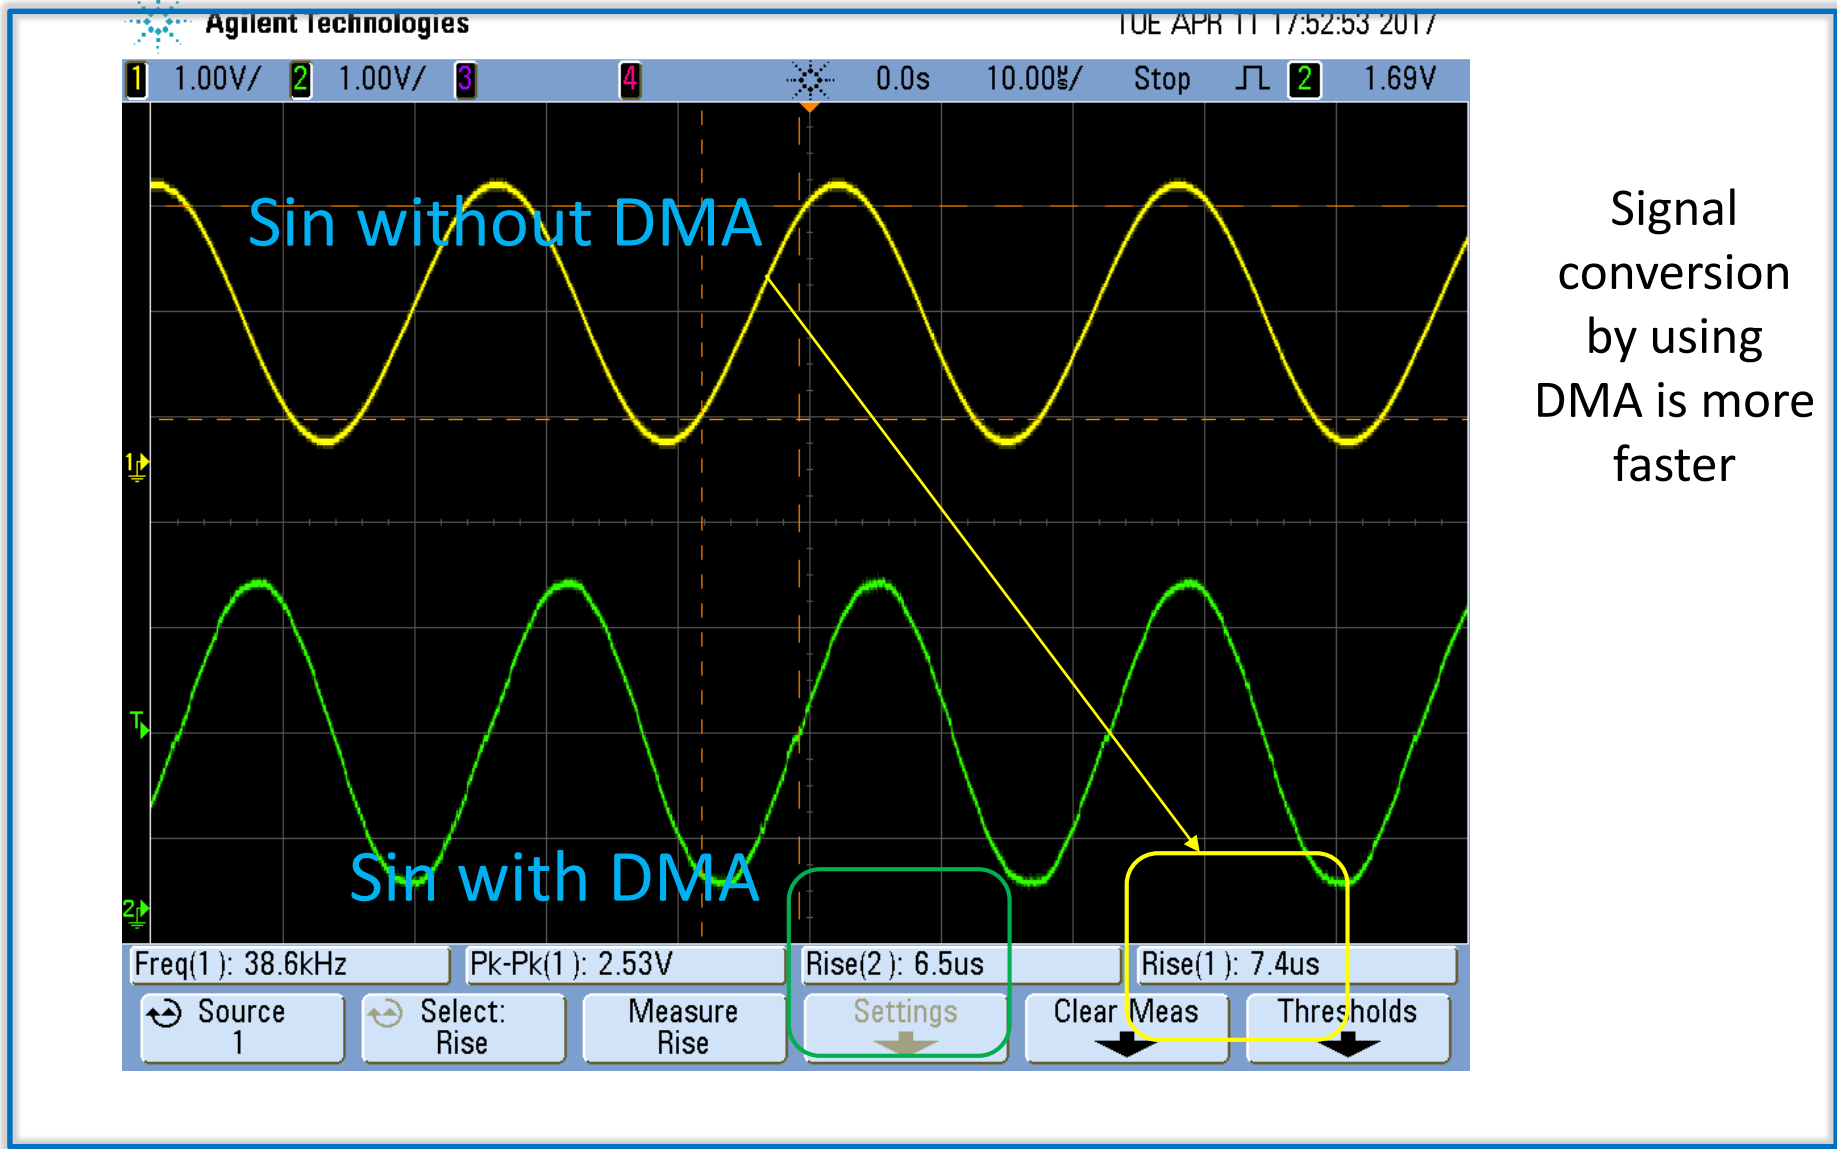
Agilent Technologies TUE APR 11 17:52:53 2017

1 1.00V/ 2 1.00V/ 3 4 0.0s 10.00$\mu$s/ Stop 2 1.69V

Sin without DMA

Sin with DMA

Signal conversion by using DMA is more faster

1

T

2

Freq(1): 38.6kHz Pk-Pk(1): 2.53V Rise(2): 6.5us Rise(1): 7.4us

Source 1 Select: Rise Measure Rise Settings Clear Meas Thresholds